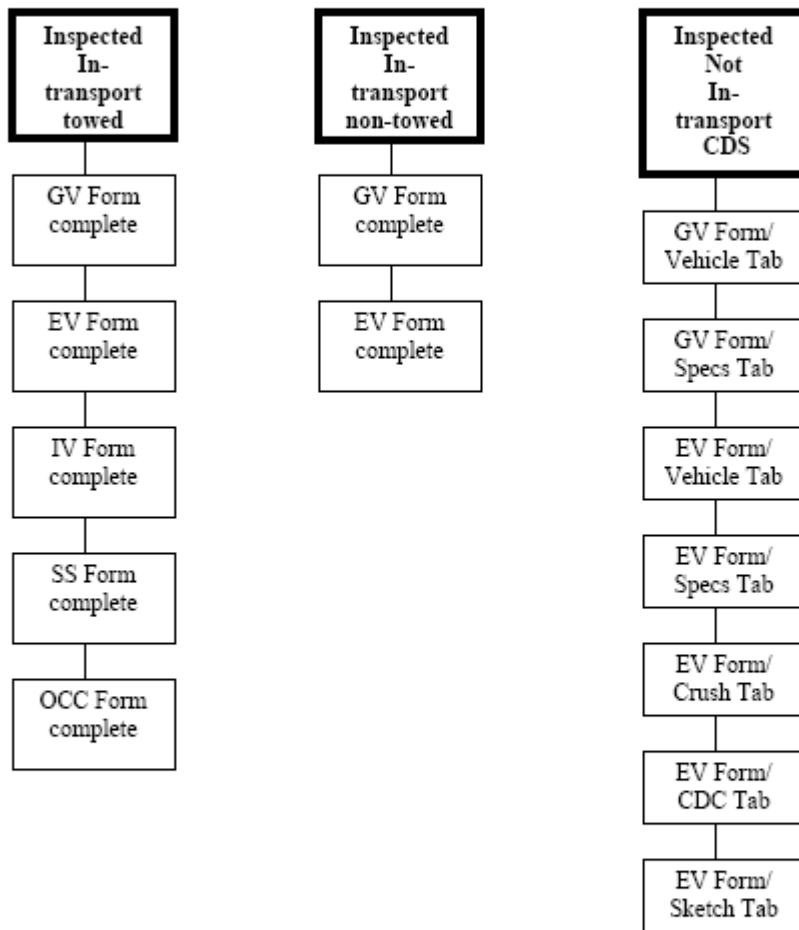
Inspected In-transport towed

GV Form complete

EV Form complete

IV Form complete

SS Form complete

OCC Form complete

Inspected In-transport non-towed

GV Form complete

EV Form complete

Inspected Not In-transport CDS

GV Form/ Vehicle Tab

GV Form/ Specs Tab

EV Form/ Vehicle Tab

EV Form/ Specs Tab

EV Form/ Crush Tab

EV Form/ CDC Tab

EV Form/ Sketch Tab